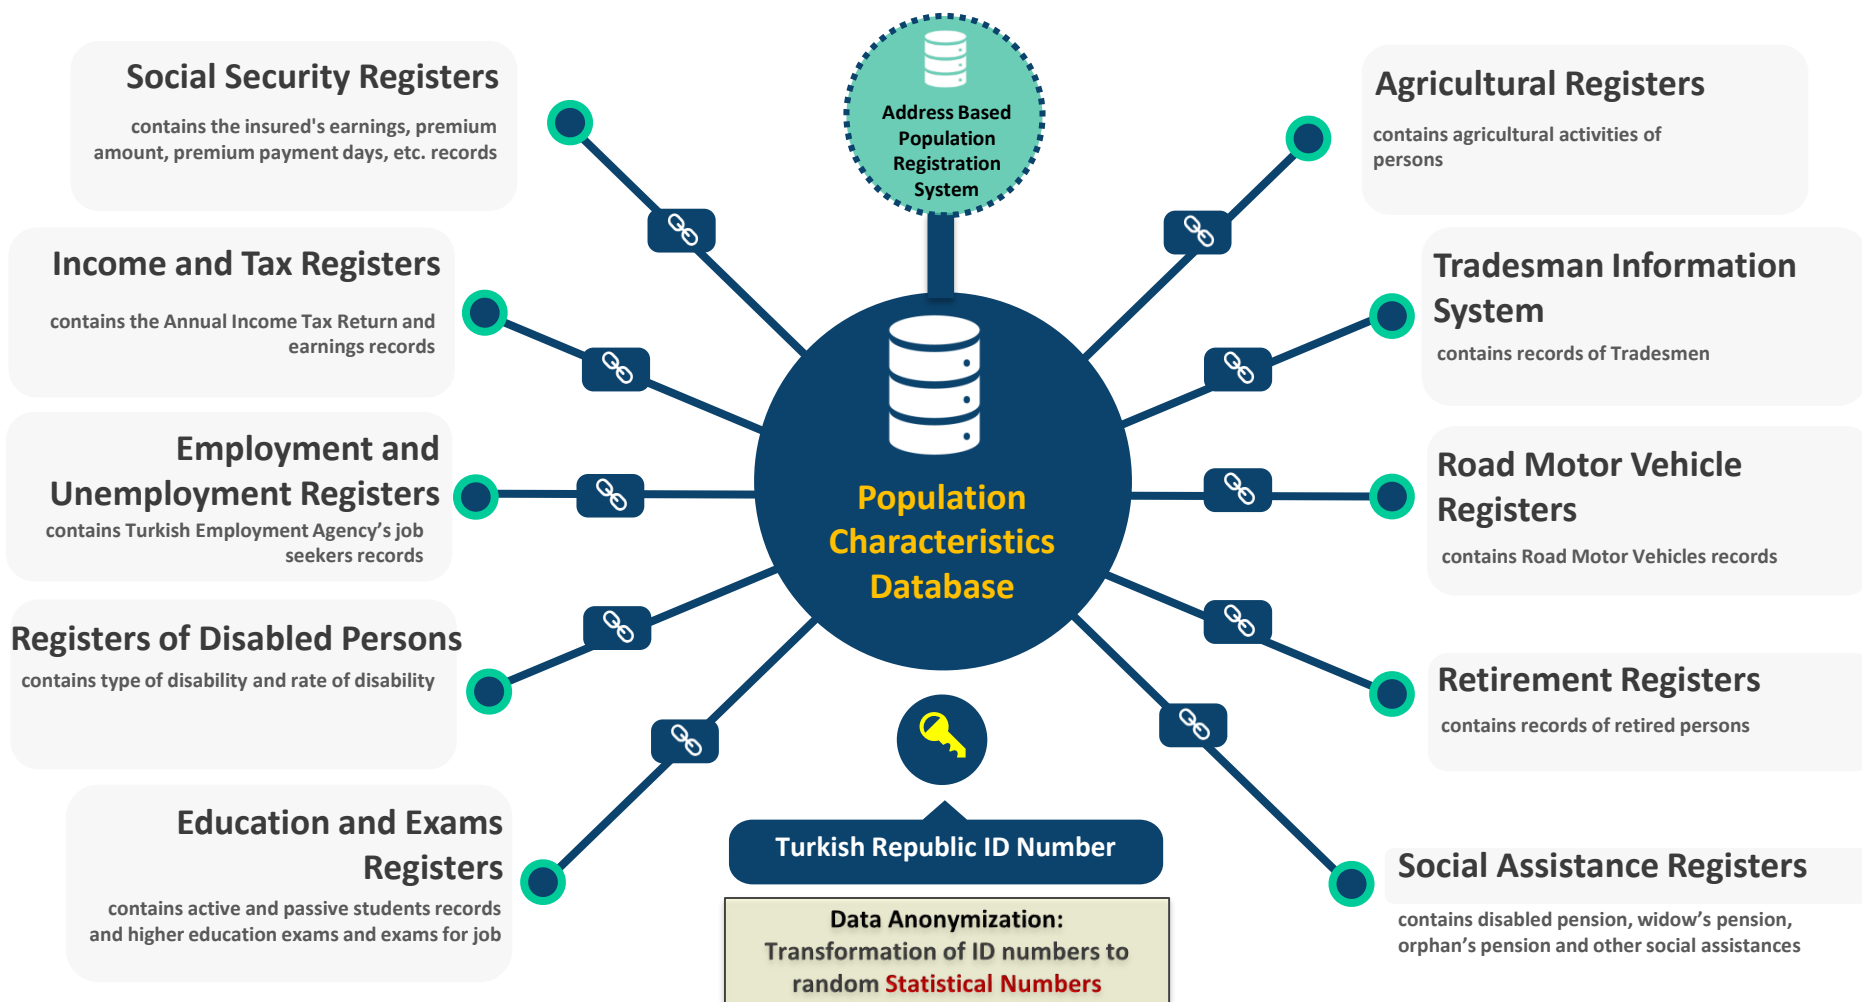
Social Security Registers

contains the insured's earnings, premium amount, premium payment days, etc. records

Address Based Population Registration System

Agricultural Registers

contains agricultural activities of persons

Income and Tax Registers

contains the Annual Income Tax Return and earnings records

Tradesman Information System

contains records of Tradesmen

Employment and Unemployment Registers

contains Turkish Employment Agency's job seekers records

Population Characteristics Database

Road Motor Vehicle Registers

contains Road Motor Vehicles records

Registers of Disabled Persons

contains type of disability and rate of disability

Retirement Registers

contains records of retired persons

Education and Exams Registers

contains active and passive students records and higher education exams and exams for job

Turkish Republic ID Number

Data Anonymization: Transformation of ID numbers to random Statistical Numbers

Social Assistance Registers

contains disabled pension, widow's pension, orphan's pension and other social assistances